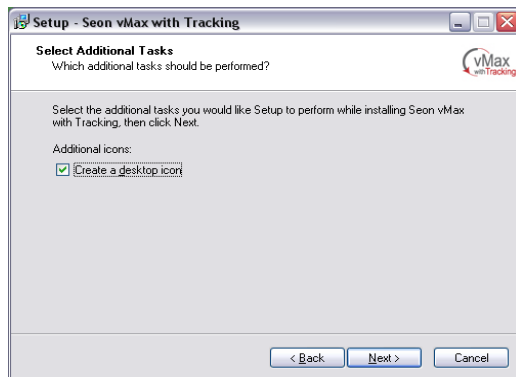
Setup - Seon vMax with Tracking

Select Additional Tasks
Which additional tasks should be performed?

vMax with Tracking

Select the additional tasks you would like Setup to perform while installing Seon vMax with Tracking, then click Next.

Additional icons:

Create a desktop icon

< Back
Next >
Cancel